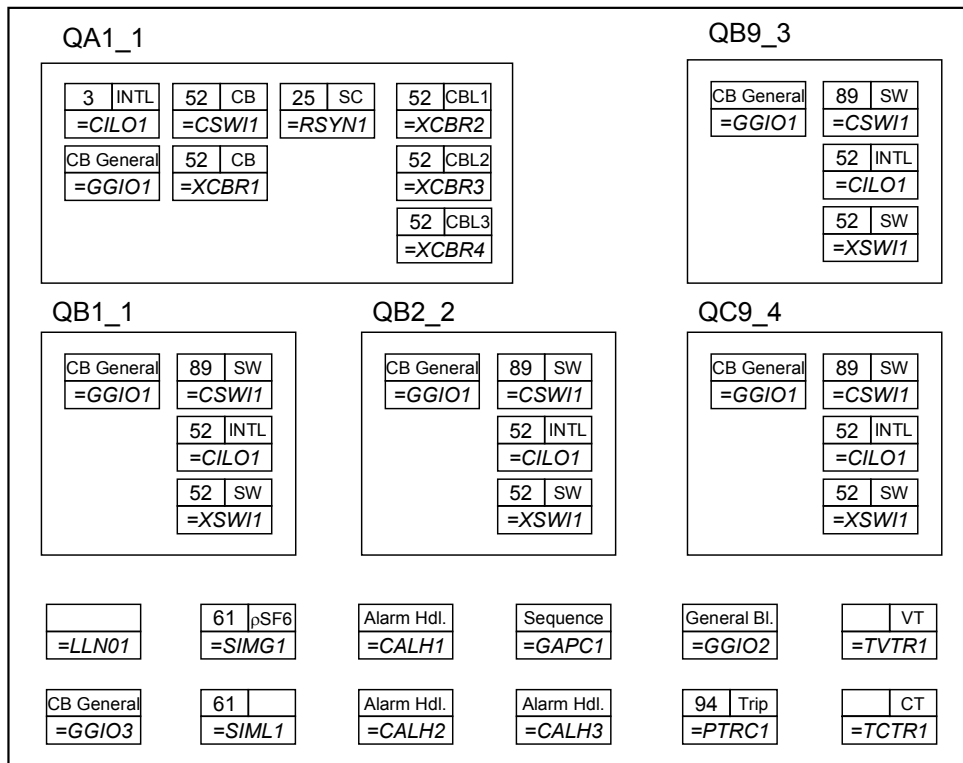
QA1_1

3 INTL
=CILO1

52 CB
=CSWI1

25 SC
=RSYN1

52 CBL1
=XCBR2

CB General
=GGIO1

52 CB
=XCBR1

52 CBL2
=XCBR3

52 CBL3
=XCBR4

QB9_3

CB General
=GGIO1

89 SW
=CSWI1

52 INTL
=CILO1

52 SW
=XSWI1

QB1_1

CB General
=GGIO1

89 SW
=CSWI1

52 INTL
=CILO1

52 SW
=XSWI1

QB2_2

CB General
=GGIO1

89 SW
=CSWI1

52 INTL
=CILO1

52 SW
=XSWI1

QC9_4

CB General
=GGIO1

89 SW
=CSWI1

52 INTL
=CILO1

52 SW
=XSWI1

=LLN01

61 ρSF6
=SIMG1

Alarm Hdl.
=CALH1

Sequence
=GAPC1

General Bl.
=GGIO2

VT
=TVTR1

CB General
=GGIO3

61
=SIML1

Alarm Hdl.
=CALH2

Alarm Hdl.
=CALH3

94 Trip
=PTRC1

CT
=TCTR1